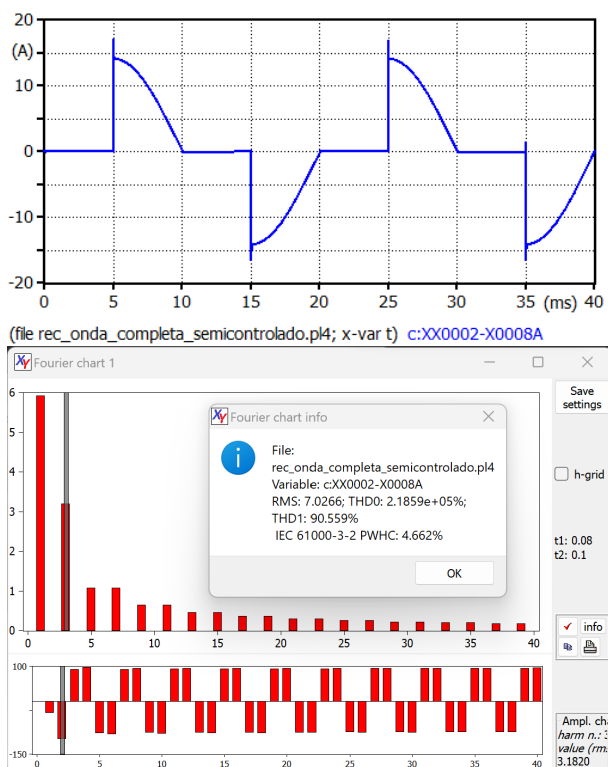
20
(A)
10
0
-10
-20
0 5 10 15 20 25 30 35 (ms) 40

(file rec_onda_completa_semicontrolado.pl4; x-var t) c:XX0002-X0008A

Fourier chart 1

Save settings

h-grid

t1: 0.08
t2: 0.1

info

Ampl. cha
harm n.: 3
value (rm
3.1820

6
5
4
3
2
1
0
0 5 10 15 20 25 30 35 40

100
-150
0 5 10 15 20 25 30 35 40

Fourier chart info

File:
rec_onda_completa_semicontrolado.pl4
Variable: c:XX0002-X0008A
RMS: 7.0266; THD0: 2.1859e+05%;
THD1: 90.559%
IEC 61000-3-2 PWHC: 4.662%

OK